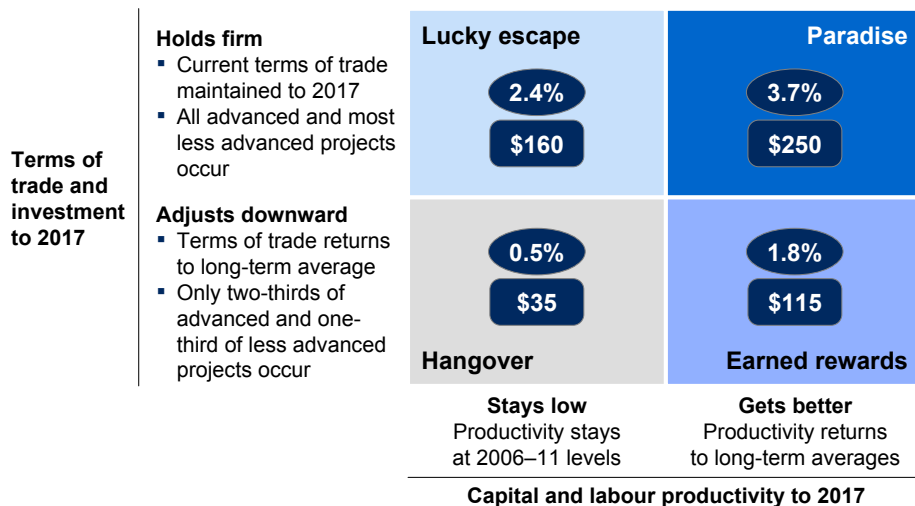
Terms of trade and investment to 2017

Holds firm
- Current terms of trade maintained to 2017
- All advanced and most less advanced projects occur

Adjusts downward
- Terms of trade returns to long-term average
- Only two-thirds of advanced and one-third of less advanced projects occur

| Lucky escape 2.4% \$160 | Paradise 3.7% \$250 |
|---|---|
| 0.5% \$35 Hangover | 1.8% \$115 Earned rewards |

Stays low
Productivity stays at 2006–11 levels

Gets better
Productivity returns to long-term averages

Capital and labour productivity to 2017